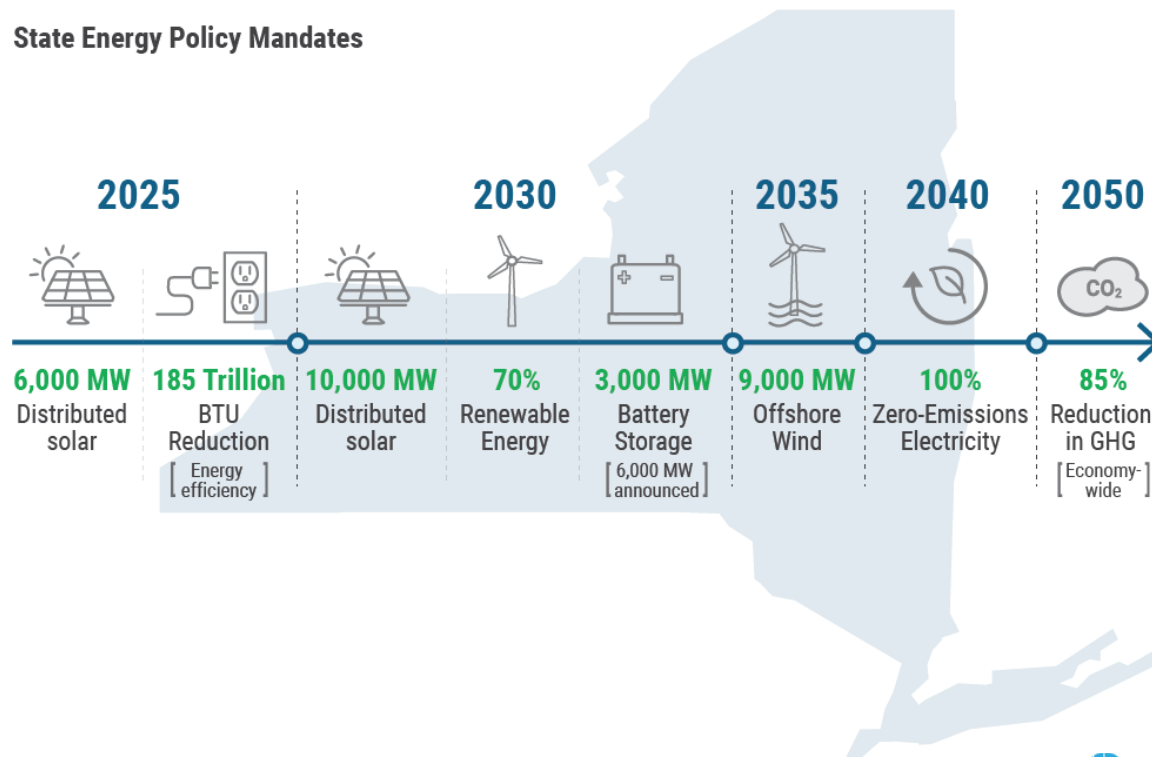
State Energy Policy Mandates

2025

6,000 MW
Distributed solar

185 Trillion
BTU Reduction
[Energy efficiency]

2030

10,000 MW
Distributed solar

70%
Renewable Energy

3,000 MW
Battery Storage
[6,000 MW announced]

2035

9,000 MW
Offshore Wind

2040

100%
Zero-Emissions Electricity

2050

$CO_2$

85%
Reduction in GHG
[Economy-wide]